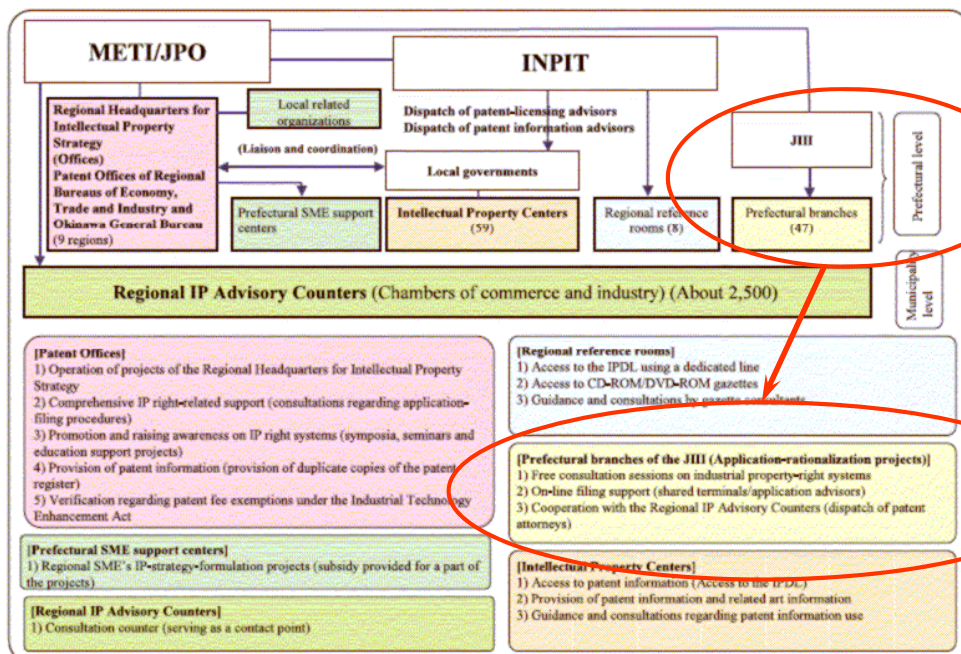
METI/JPO

INPIT

Regional Headquarters for Intellectual Property Strategy (Offices)
Patent Offices of Regional Bureaus of Economy, Trade and Industry and Okinawa General Bureau (9 regions)

Local related organizations

Dispatch of patent-licensing advisors
Dispatch of patent information advisors

JIII

Prefectural level

(Liaison and coordination)

Local governments

Prefectural SME support centers

Intellectual Property Centers (59)

Regional reference rooms (8)

Prefectural branches (47)

Regional IP Advisory Counters (Chambers of commerce and industry) (About 2,500)

Municipality level

[Patent Offices]
1) Operation of projects of the Regional Headquarters for Intellectual Property Strategy
2) Comprehensive IP right-related support (consultations regarding application-filing procedures)
3) Promotion and raising awareness on IP right systems (symposia, seminars and education support projects)
4) Provision of patent information (provision of duplicate copies of the patent register)
5) Verification regarding patent fee exemptions under the Industrial Technology Enhancement Act

[Regional reference rooms]
1) Access to the IPDL using a dedicated line
2) Access to CD-ROM/DVD-ROM gazettes
3) Guidance and consultations by gazette consultants

[Prefectural branches of the JIII (Application-rationalization projects)]
1) Free consultation sessions on industrial property-right systems
2) On-line filing support (shared terminals/application advisors)
3) Cooperation with the Regional IP Advisory Counters (dispatch of patent attorneys)

[Prefectural SME support centers]
1) Regional SME's IP-strategy-formulation projects (subsidy provided for a part of the projects)

[Intellectual Property Centers]
1) Access to patent information (Access to the IPDL)
2) Provision of patent information and related art information
3) Guidance and consultations regarding patent information use

[Regional IP Advisory Counters]
1) Consultation counter (serving as a contact point)